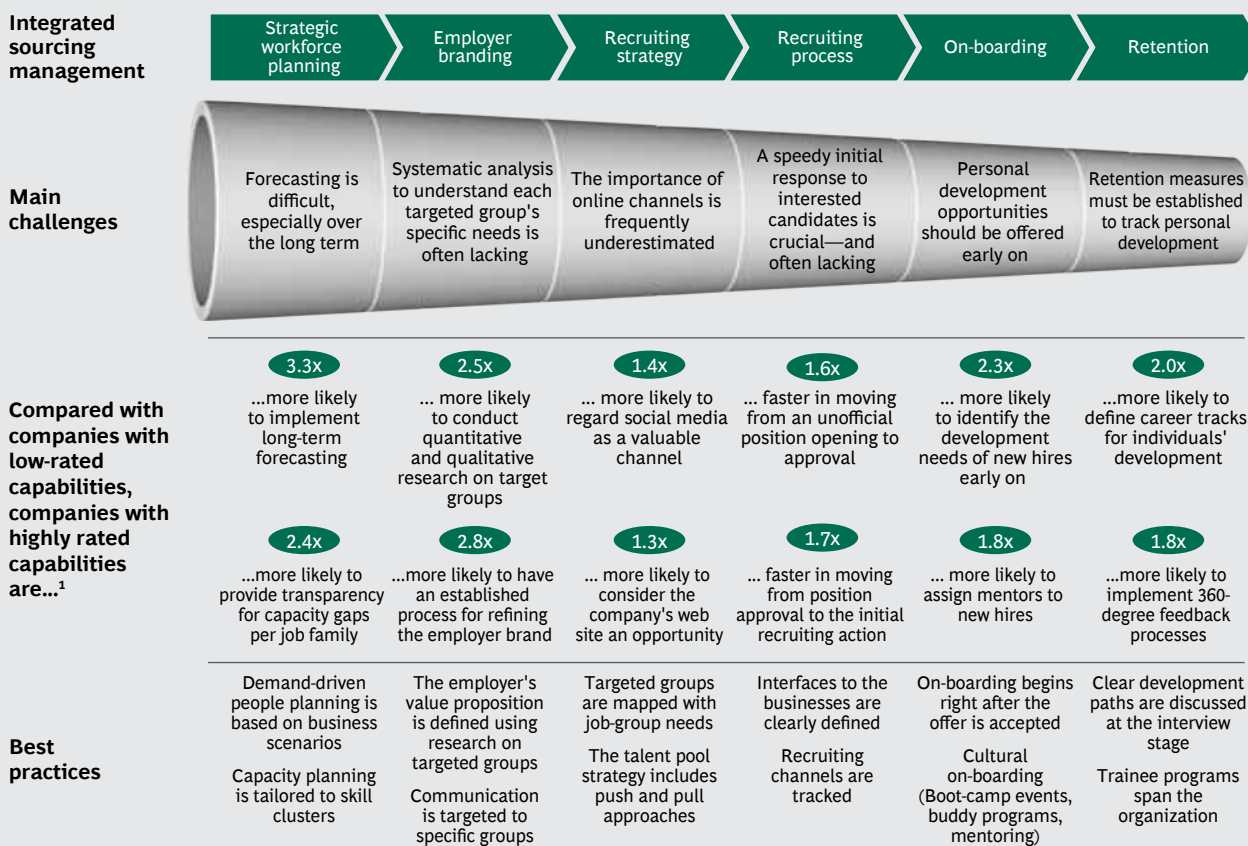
Integrated sourcing management

Strategic workforce planning

Employer branding

Recruiting strategy

Recruiting process

On-boarding

Retention

Main challenges

Forecasting is difficult, especially over the long term

Systematic analysis to understand each targeted group's specific needs is often lacking

The importance of online channels is frequently underestimated

A speedy initial response to interested candidates is crucial—and often lacking

Personal development opportunities should be offered early on

Retention measures must be established to track personal development

Compared with companies with low-rated capabilities, companies with highly rated capabilities are...¹

3.3x
...more likely to implement long-term forecasting

2.5x
... more likely to conduct quantitative and qualitative research on target groups

1.4x
... more likely to regard social media as a valuable channel

1.6x
... faster in moving from an unofficial position opening to approval

2.3x
... more likely to identify the development needs of new hires early on

2.0x
...more likely to define career tracks for individuals' development

2.4x
...more likely to provide transparency for capacity gaps per job family

2.8x
...more likely to have an established process for refining the employer brand

1.3x
... more likely to consider the company's web site an opportunity

1.7x
... faster in moving from position approval to the initial recruiting action

1.8x
... more likely to assign mentors to new hires

1.8x
...more likely to implement 360-degree feedback processes

Best practices

Demand-driven people planning is based on business scenarios

Capacity planning is tailored to skill clusters

The employer's value proposition is defined using research on targeted groups

Communication is targeted to specific groups

Targeted groups are mapped with job-group needs

The talent pool strategy includes push and pull approaches

Interfaces to the businesses are clearly defined

Recruiting channels are tracked

On-boarding begins right after the offer is accepted

Cultural on-boarding (Boot-camp events, buddy programs, mentoring)

Clear development paths are discussed at the interview stage

Trainee programs span the organization